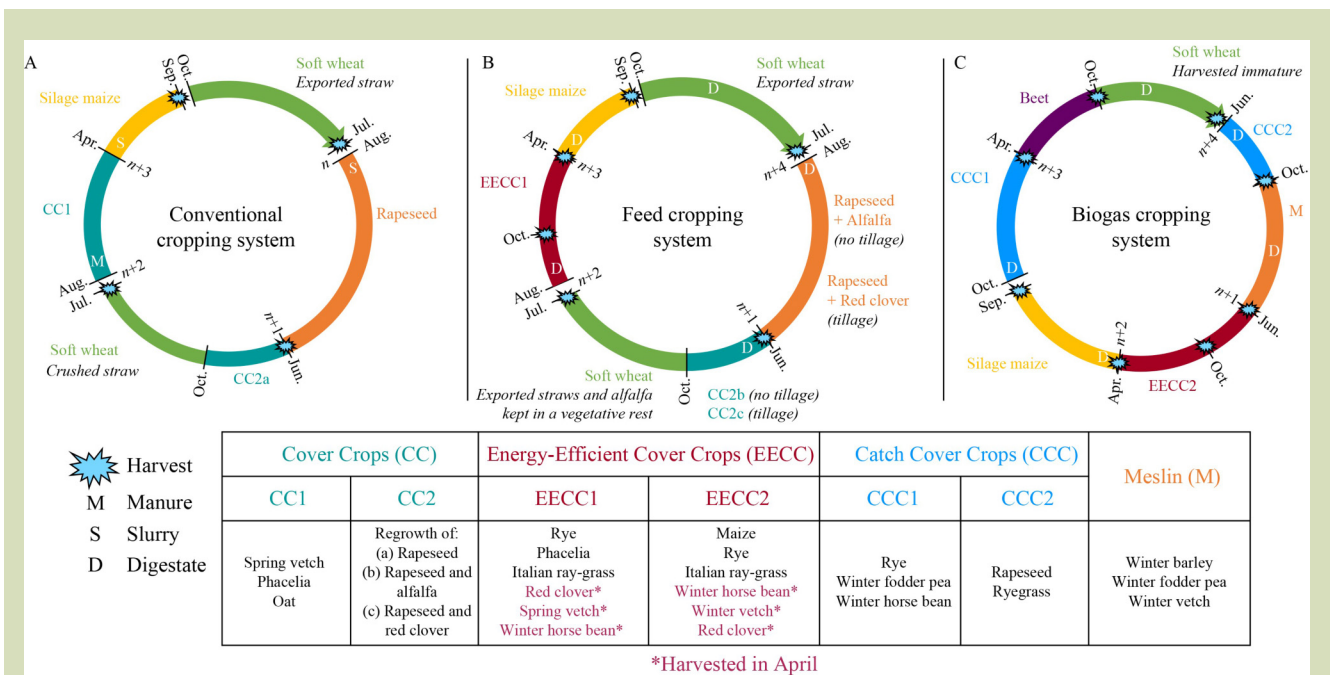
A

Soft wheat
Exported straw
Sep. Oct.
Silage maize
S
Apr.
n+3
Jul.
n
Aug.
S
CC1
Conventional cropping system
Rapeseed
M
n+2
Aug.
Jul.
n+1
Soft wheat
Crushed straw
Oct.
CC2a
Jun.

B

Soft wheat
Exported straw
Sep. Oct.
D
Silage maize
D
Apr.
n+3
Jul.
n+4
Aug.
D
EECC1
Feed cropping system
Rapeseed + Alfalfa (no tillage)
Oct.
D
n+2
Aug.
Jul.
Rapeseed + Red clover (tillage)
n+1
D
Jun.
Soft wheat
Exported straws and alfalfa kept in a vegetative rest
Oct.
CC2b (no tillage)
CC2c (tillage)

C

Soft wheat
Harvested immature
Oct.
Beet
D
Jun.
n+4
D
CCC2
Apr.
n+3
CCC1
Oct.
Biogas cropping system
M
D
D
Oct.
Sep.
n+1
Jun.
n+2
D
Silage maize
Apr.
EECC2
Oct.

Harvest
M Manure
S Slurry
D Digestate

| Cover Crops (CC) | | Energy-Efficient Cover Crops (EECC) | | Catch Cover Crops (CCC) | | Meslin (M) |
|---|---|---|---|---|---|---|
| CC1 | CC2 | EECC1 | EECC2 | CCC1 | CCC2 | |
| Spring vetch<br>Phacelia<br>Oat | Regrowth of:<br>(a) Rapeseed<br>(b) Rapeseed and alfalfa<br>(c) Rapeseed and red clover | Rye<br>Phacelia<br>Italian ray-grass<br>Red clover*<br>Spring vetch*<br>Winter horse bean* | Maize<br>Rye<br>Italian ray-grass<br>Winter horse bean*<br>Winter vetch*<br>Red clover* | Rye<br>Winter fodder pea<br>Winter horse bean | Rapeseed<br>Ryegrass | Winter barley<br>Winter fodder pea<br>Winter vetch |

*Harvested in April